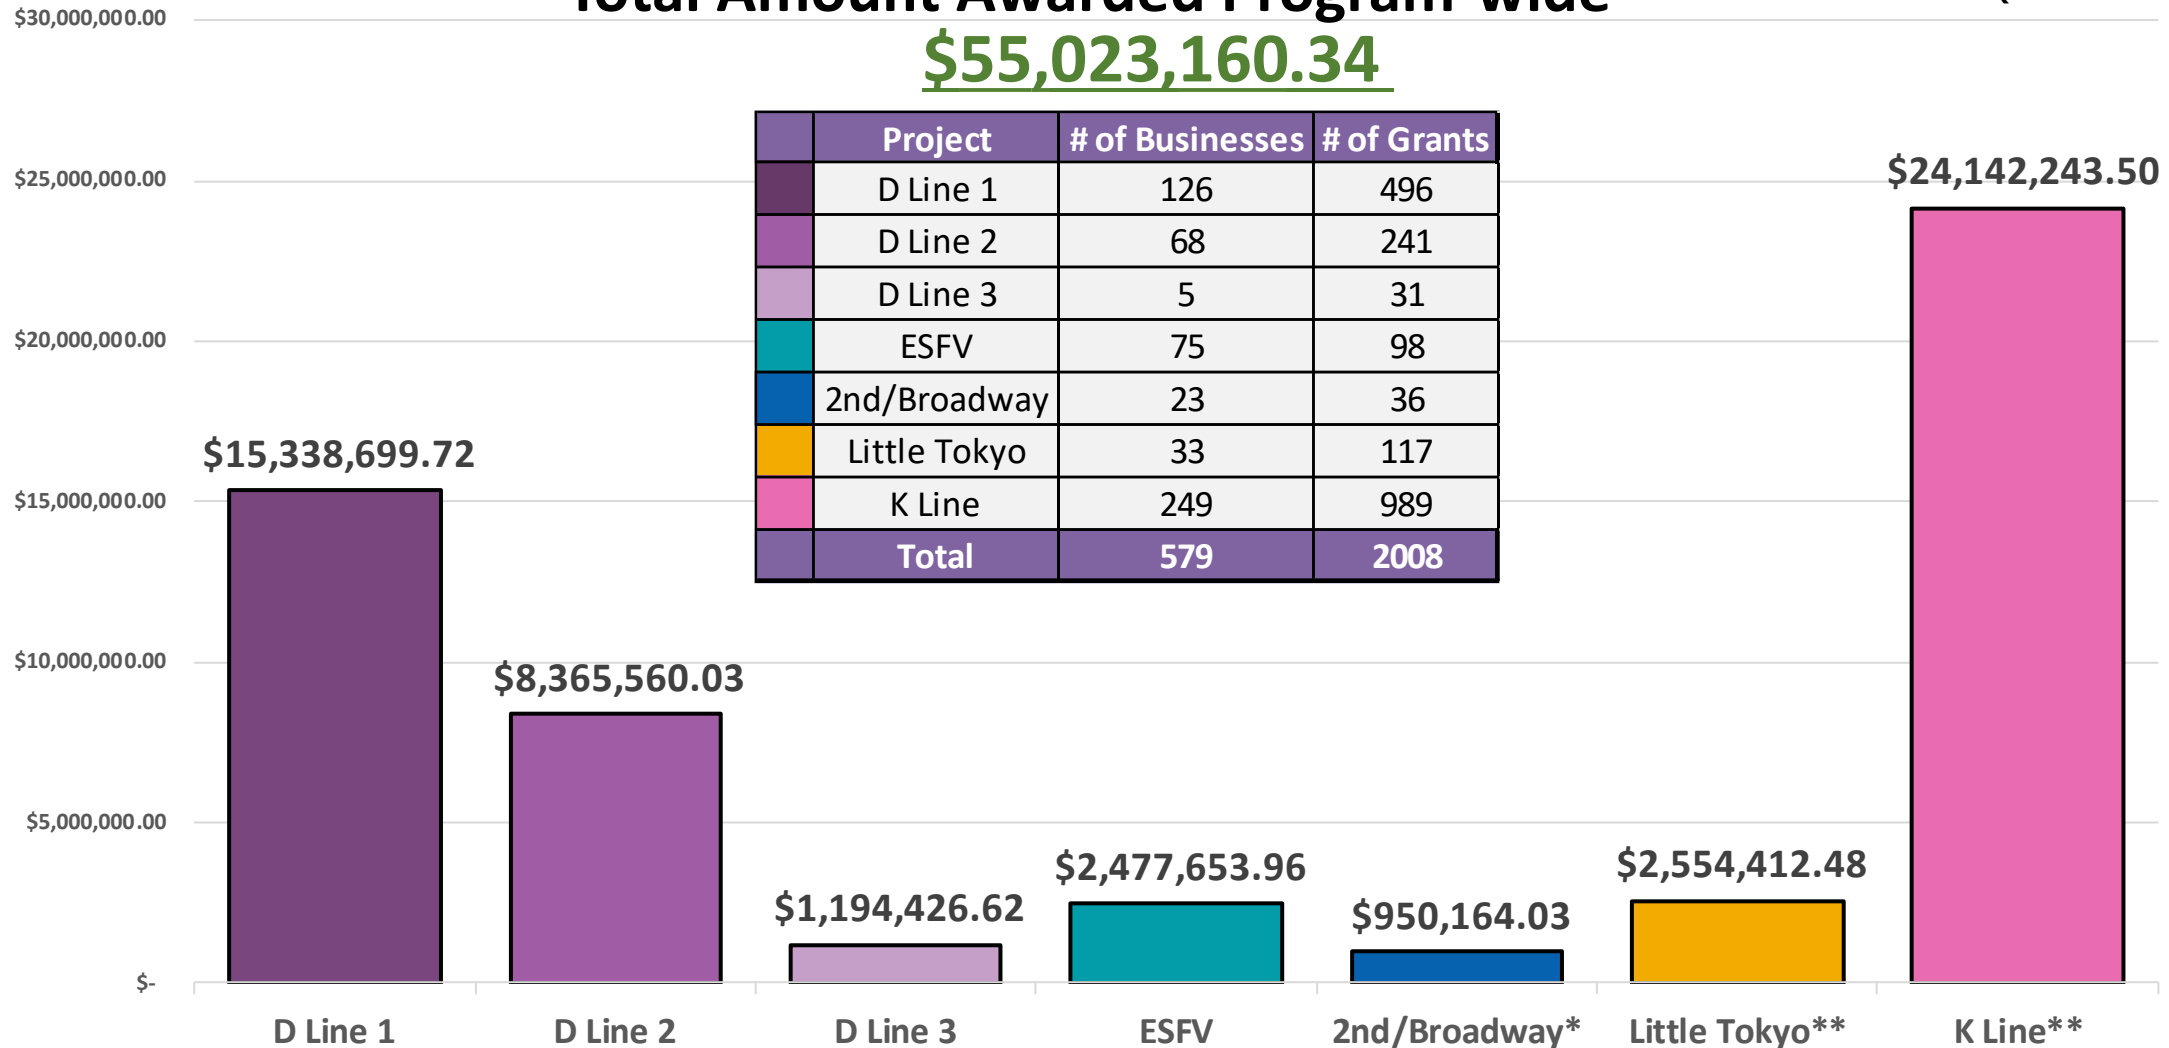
$30,000,000.00

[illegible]

$55,023,160.34

| | Project | # of Businesses | # of Grants |
|---|---|---|---|
| | D Line 1 | 126 | 496 |
| | D Line 2 | 68 | 241 |
| | D Line 3 | 5 | 31 |
| | ESFV | 75 | 98 |
| | 2nd/Broadway | 23 | 36 |
| | Little Tokyo | 33 | 117 |
| | K Line | 249 | 989 |
| | Total | 579 | 2008 |

$25,000,000.00
$20,000,000.00
$15,000,000.00
$10,000,000.00
$5,000,000.00
$-

$15,338,699.72
$8,365,560.03
$1,194,426.62
$2,477,653.96
$950,164.03
$2,554,412.48
$24,142,243.50

D Line 1
D Line 2
D Line 3
ESFV
2nd/Broadway*
Little Tokyo**
K Line**